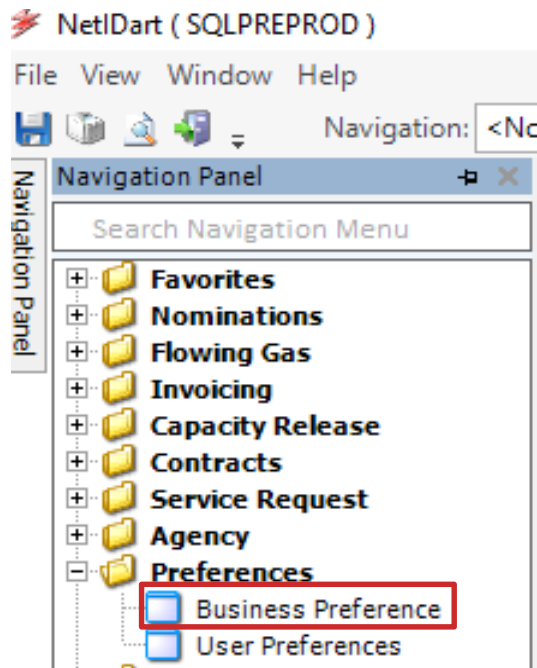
NetIDart ( SQLPREPROD )

File View Window Help

Navigation: <No

Navigation Panel

Navigation Panel

Search Navigation Menu

Favorites
Nominations
Flowing Gas
Invoicing
Capacity Release
Contracts
Service Request
Agency
Preferences
Business Preference
User Preferences